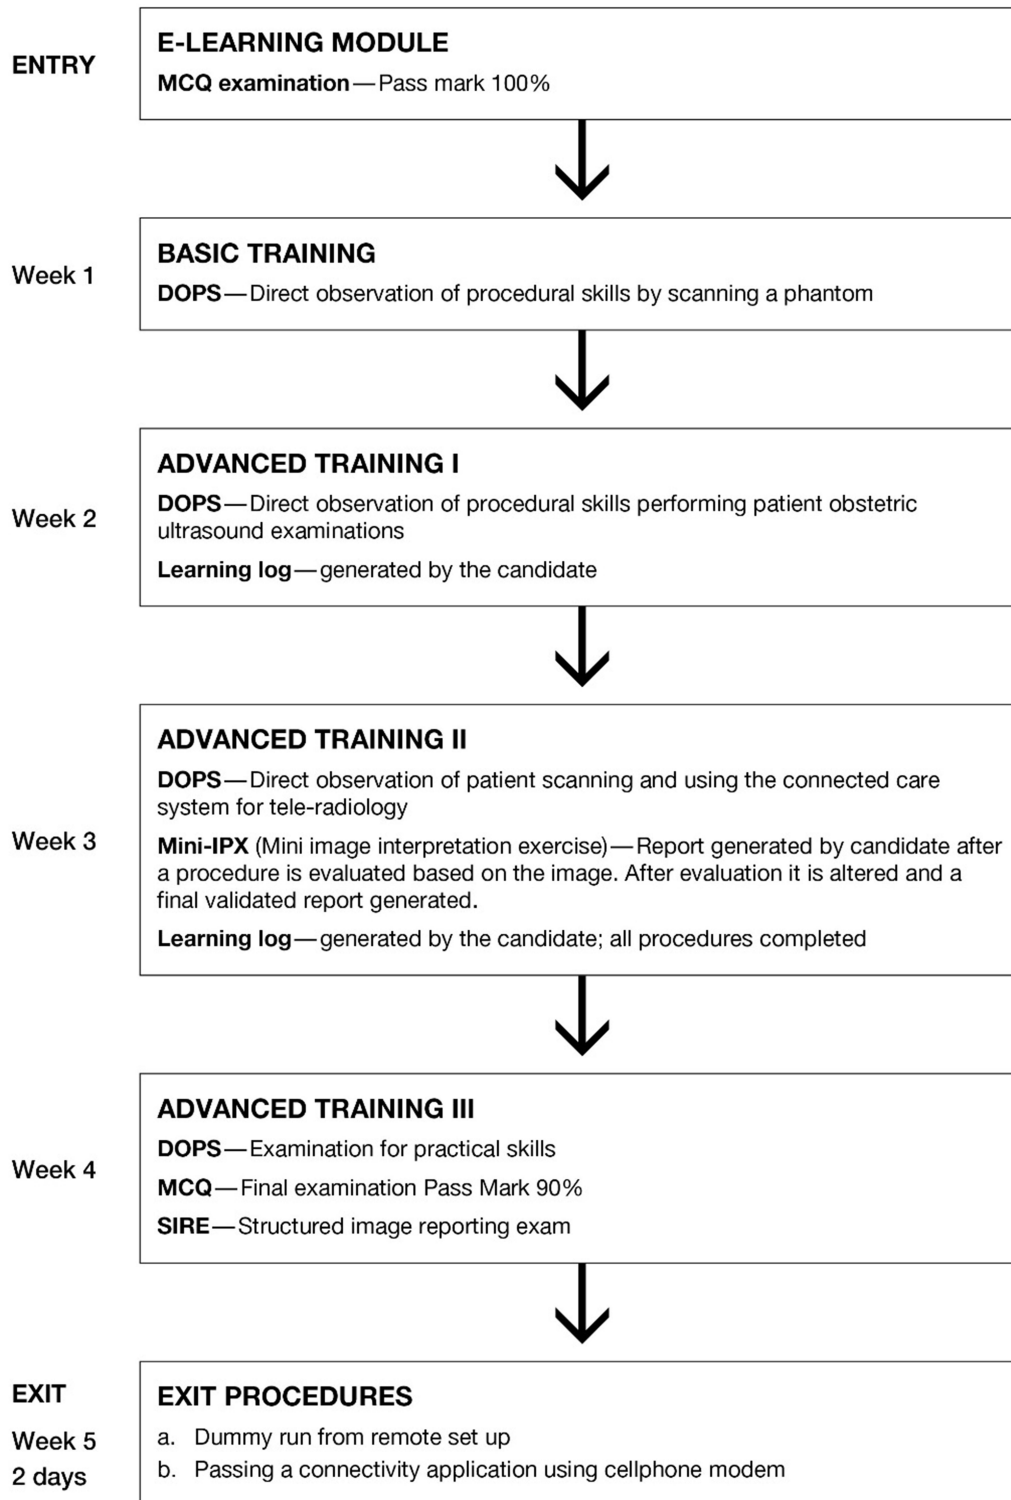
ENTRY

E-LEARNING MODULE

MCQ examination — Pass mark 100%

Week 1

BASIC TRAINING

DOPS — Direct observation of procedural skills by scanning a phantom

Week 2

ADVANCED TRAINING I

DOPS — Direct observation of procedural skills performing patient obstetric ultrasound examinations

Learning log — generated by the candidate

Week 3

ADVANCED TRAINING II

DOPS — Direct observation of patient scanning and using the connected care system for tele-radiology

Mini-IPX (Mini image interpretation exercise) — Report generated by candidate after a procedure is evaluated based on the image. After evaluation it is altered and a final validated report generated.

Learning log — generated by the candidate; all procedures completed

Week 4

ADVANCED TRAINING III

DOPS — Examination for practical skills

MCQ — Final examination Pass Mark 90%

SIRE — Structured image reporting exam

EXIT

Week 5

2 days

EXIT PROCEDURES

a. Dummy run from remote set up

b. Passing a connectivity application using cellphone modem